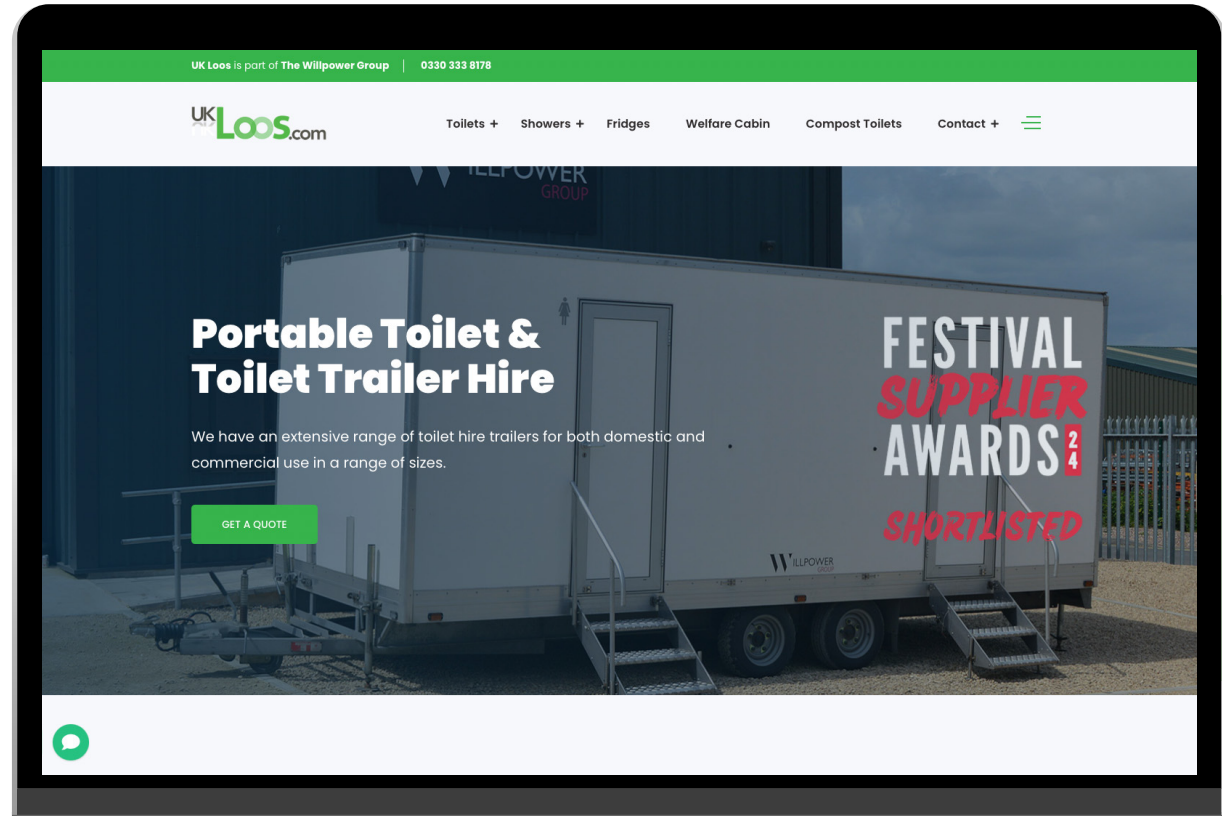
UK Loos is part of The Willpower Group | 0330 333 8178

UK LOOS.com

Toilets + Showers + Fridges Welfare Cabin Compost Toilets Contact +

WILLPOWER GROUP

Portable Toilet & Toilet Trailer Hire

We have an extensive range of toilet hire trailers for both domestic and commercial use in a range of sizes.

GET A QUOTE

WILLPOWER GROUP

FESTIVAL SUPPLIER AWARDS 24 SHORTLISTED